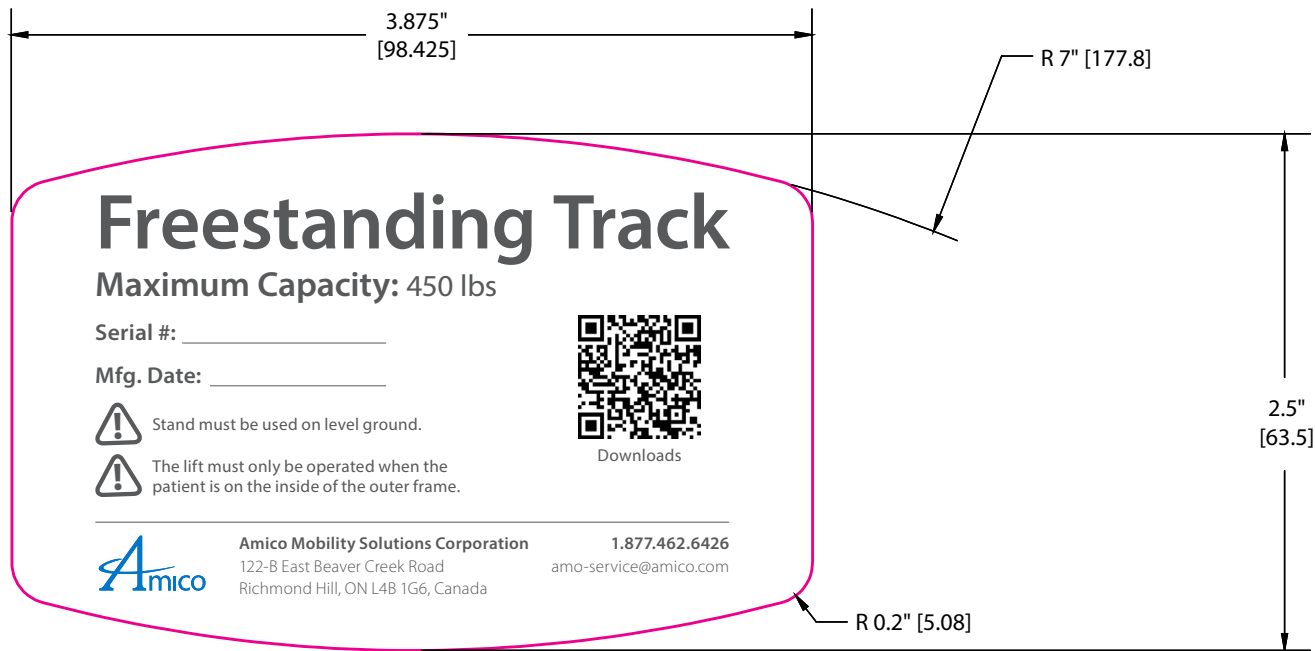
3.875"
[98.425]

R 7" [177.8]

Freestanding Track

Maximum Capacity: 450 lbs

Serial #: ________________

Mfg. Date: ______________

Stand must be used on level ground.

The lift must only be operated when the patient is on the inside of the outer frame.

Downloads

2.5"
[63.5]

Amico

Amico Mobility Solutions Corporation
122-B East Beaver Creek Road
Richmond Hill, ON L4B 1G6, Canada

1.877.462.6426
amo-service@amico.com

R 0.2" [5.08]